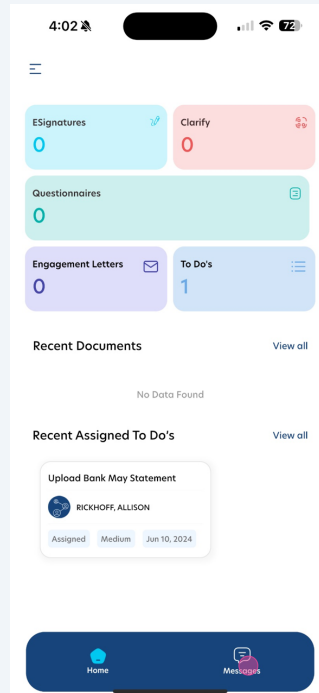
4:02

72

ESignatures
0

Clarify
0

Questionnaires
0

Engagement Letters
0

To Do's
1

Recent Documents
View all

No Data Found

Recent Assigned To Do's
View all

Upload Bank May Statement

RICKHOFF, ALLISON

Assigned
Medium
Jun 10, 2024

Home
Messages